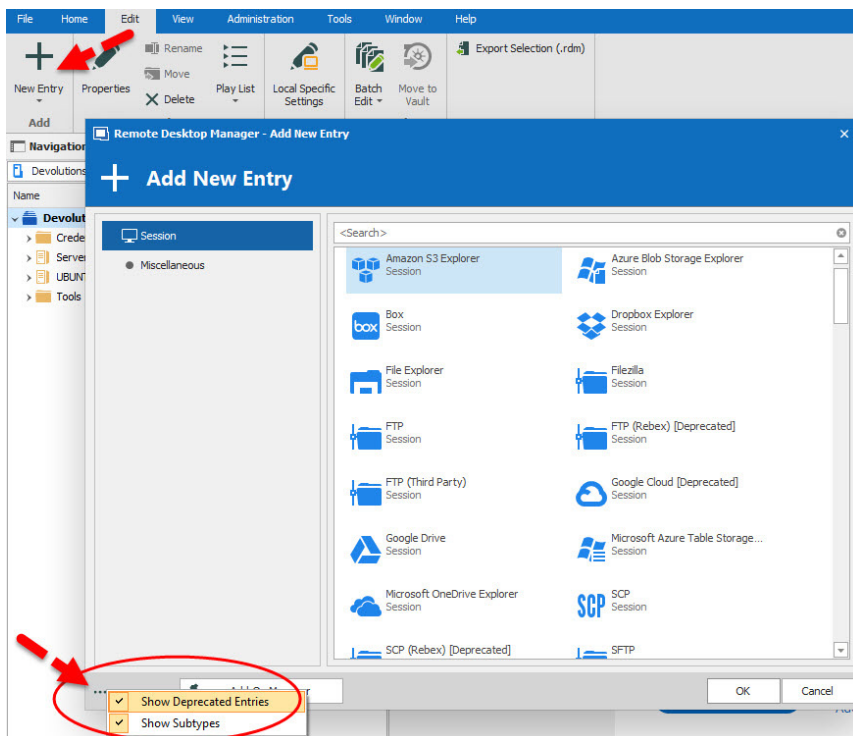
File Home Edit View Administration Tools Window Help

New Entry
Properties
Rename
Move
Delete
Play List
Local Specific Settings
Batch Edit
Move to Vault
Export Selection (.rdm)
Add

Navigation
Devolutions
Name
Devolut
Crede
Server
UBUNT
Tools

Remote Desktop Manager - Add New Entry

Add New Entry

Session
Miscellaneous

<Search>

Amazon S3 Explorer
Session
Azure Blob Storage Explorer
Session
Box
Session
Dropbox Explorer
Session
File Explorer
Session
Filezilla
Session
FTP
Session
FTP (Rebex) [Deprecated]
Session
FTP (Third Party)
Session
Google Cloud [Deprecated]
Session
Google Drive
Session
Microsoft Azure Table Storage...
Session
Microsoft OneDrive Explorer
Session
SCP
Session
SCP (Rebex) [Deprecated]
SFTP

...
Show Deprecated Entries
Show Subtypes
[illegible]
OK
Cancel